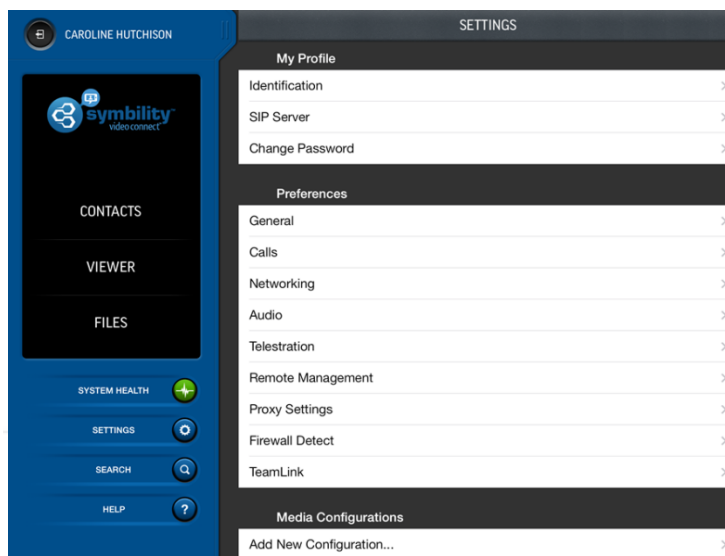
CAROLINE HUTCHISON

symbility™
video connect

CONTACTS

VIEWER

FILES

SYSTEM HEALTH

SETTINGS

SEARCH

HELP

SETTINGS

My Profile

Identification

SIP Server

Change Password

Preferences

General

Calls

Networking

Audio

Telestration

Remote Management

Proxy Settings

Firewall Detect

TeamLink

Media Configurations

Add New Configuration...